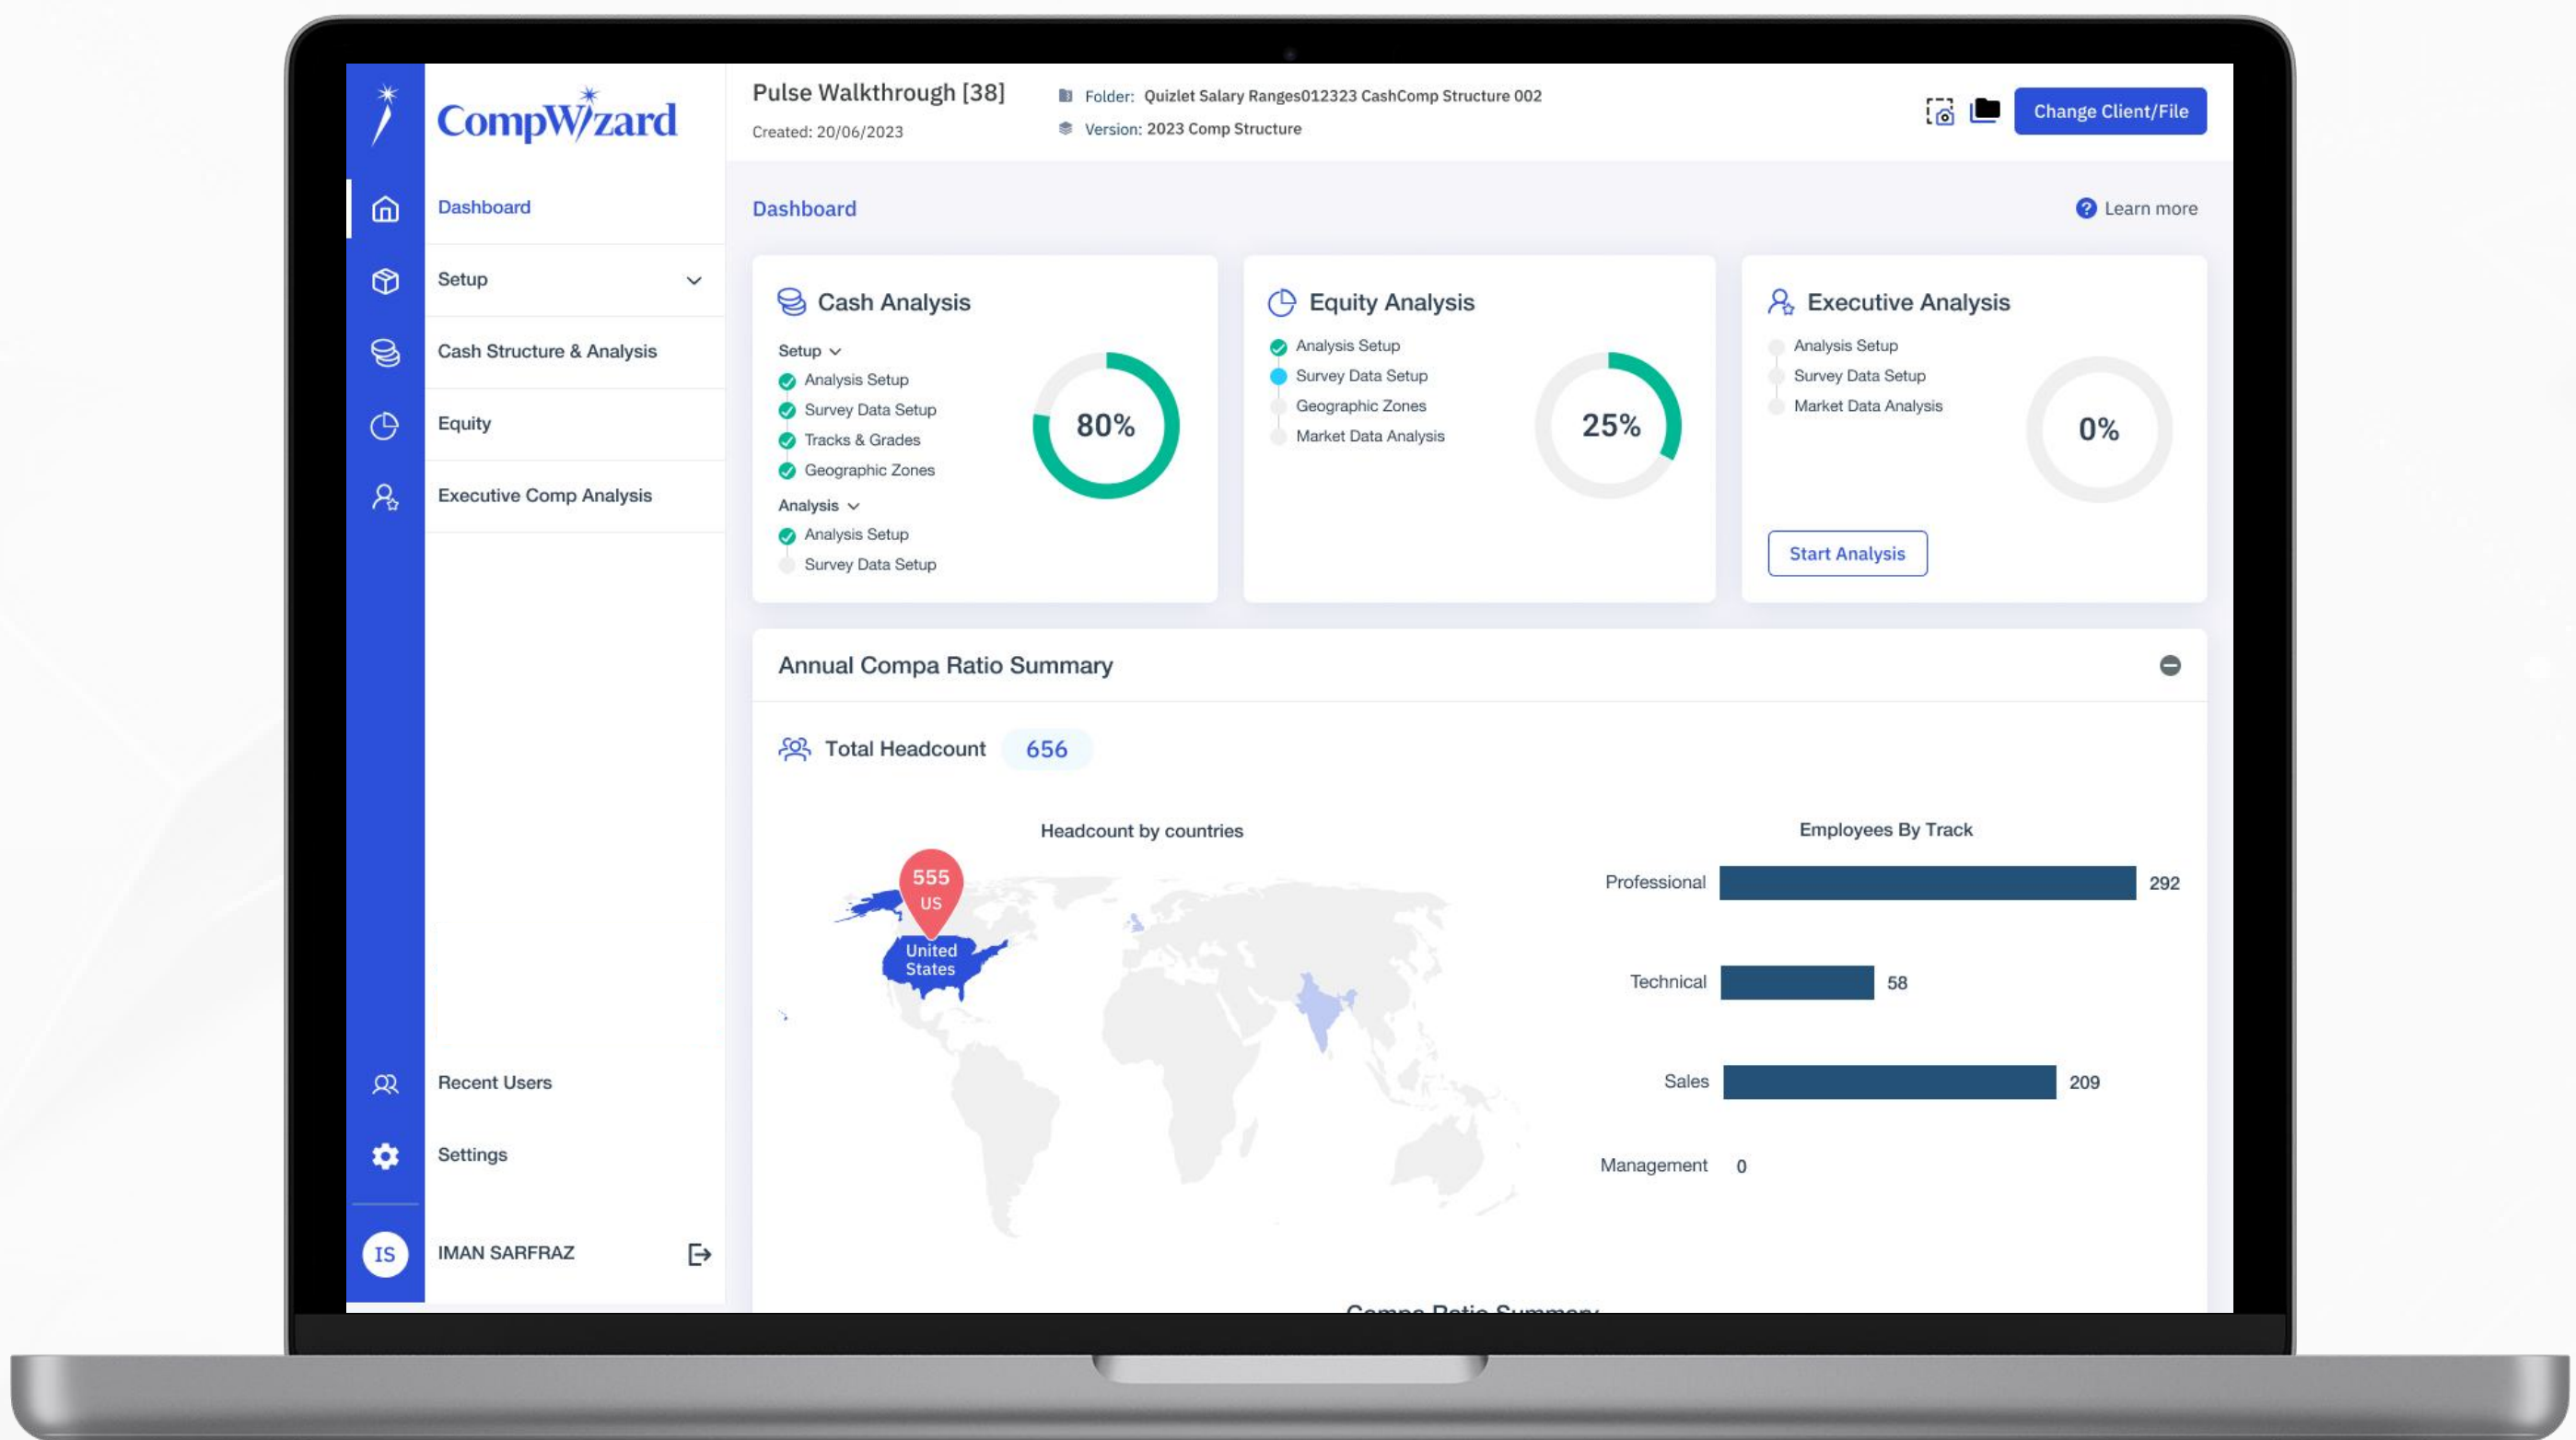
CompWizard

Dashboard
Setup
Cash Structure & Analysis
Equity
Executive Comp Analysis

Recent Users
Settings
IS IMAN SARFRAZ

Pulse Walkthrough [38]
Created: 20/06/2023

Folder: Quizlet Salary Ranges012323 CashComp Structure 002
Version: 2023 Comp Structure

Change Client/File

Dashboard

Learn more

Cash Analysis
Setup
Analysis Setup
Survey Data Setup
Tracks & Grades
Geographic Zones
Analysis
Analysis Setup
Survey Data Setup
80%

Equity Analysis
Analysis Setup
Survey Data Setup
Geographic Zones
Market Data Analysis
25%

Executive Analysis
Analysis Setup
Survey Data Setup
Market Data Analysis
0%
Start Analysis

Annual Compa Ratio Summary

Total Headcount 656

Headcount by countries
555
US
United States

Employees By Track
| | |
|---|---|
| Professional | 292 |
| Technical | 58 |
| Sales | 209 |
| Management | 0 |

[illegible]